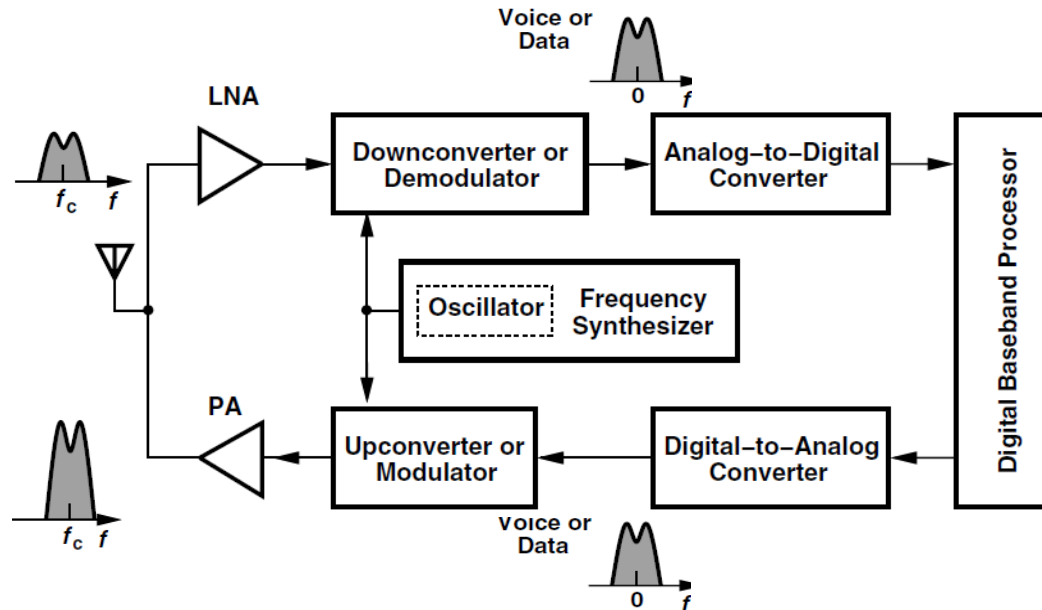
Voice or Data

0 $f$

LNA

$f_c$ $f$

Downconverter or Demodulator

Analog–to–Digital Converter

Digital Baseband Processor

Oscillator

Frequency Synthesizer

PA

Upconverter or Modulator

Digital–to–Analog Converter

$f_c$ $f$

Voice or Data

0 $f$